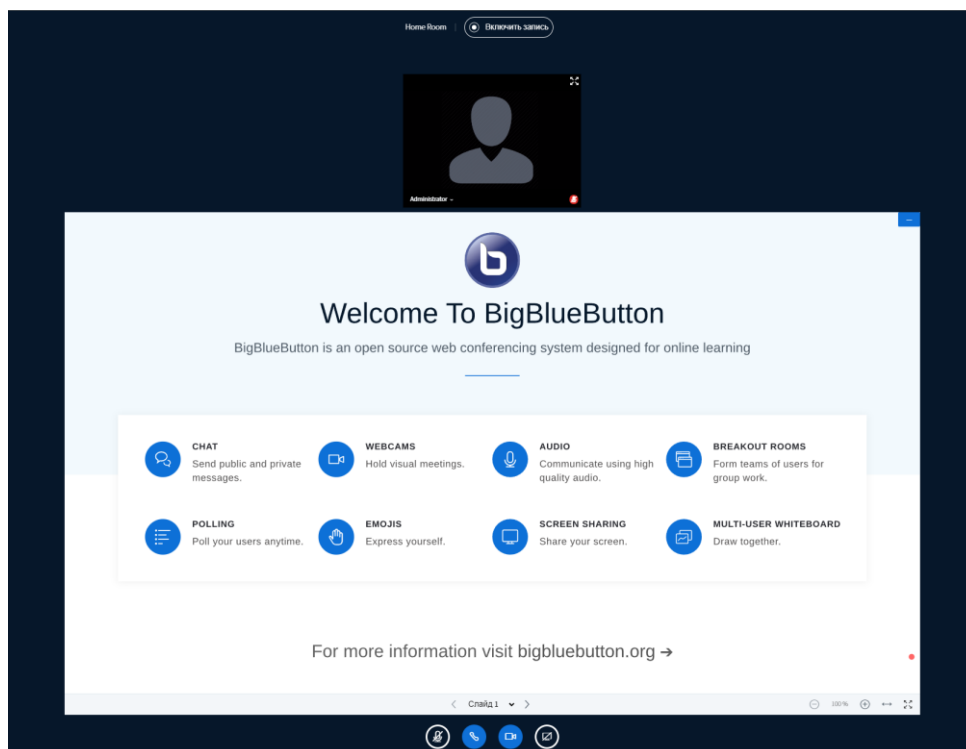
Home Room | Включить запись

Administrator

Welcome To BigBlueButton

BigBlueButton is an open source web conferencing system designed for online learning

CHAT
Send public and private messages.

WEBCAMS
Hold visual meetings.

AUDIO
Communicate using high quality audio.

BREAKOUT ROOMS
Form teams of users for group work.

POLLING
Poll your users anytime.

EMOJIS
Express yourself.

SCREEN SHARING
Share your screen.

MULTI-USER WHITEBOARD
Draw together.

For more information visit bigbluebutton.org →

< Слайд 1 >

100%